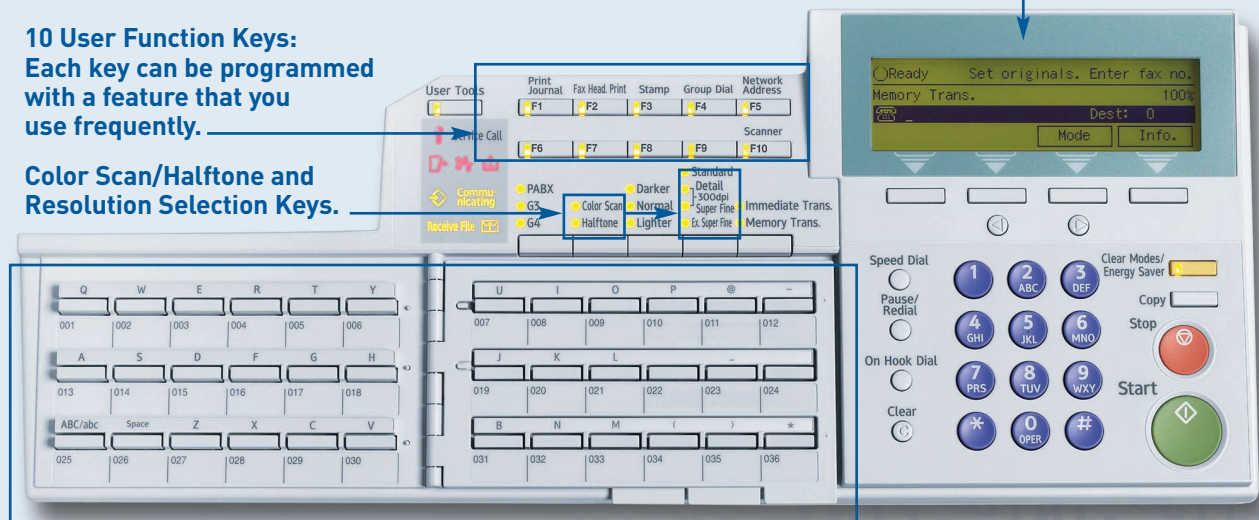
10 User Function Keys: Each key can be programmed with a feature that you use frequently.

Color Scan/Halftone and Resolution Selection Keys.

User Tools

Print Journal
F1
Fax Head. Print
F2
Stamp
F3
Group Dial
F4
Network Address
F5
F6
F7
F8
F9
Scanner
F10

Service Call

Communicating
Receive File

PABX
G3
G4
Color Scan
Halftone
Darker
Normal
Lighter
Standard
Detail
300dpi
Super Fine
Ex. Super Fine
Immediate Trans.
Memory Trans.

Ready Set originals. Enter fax no.
Memory Trans. 100%
Dest: 0
Mode Info.

Q W E R T Y
001 002 003 004 005 006
A S D F G H
013 014 015 016 017 018
ABC/abc Space Z X C V
025 026 027 028 029 030

U I O P @ –
007 008 009 010 011 012
J K L _
019 020 021 022 023 024
B N M ( ) *
031 032 033 034 035 036

Speed Dial
Pause/ Redial
On Hook Dial
Clear

1
2 ABC
3 DEF
4 GHI
5 JKL
6 MNO
7 PRS
8 TUV
9 WXY
*
0 OPER
#

Clear Modes/ Energy Saver
Copy
Stop
Start